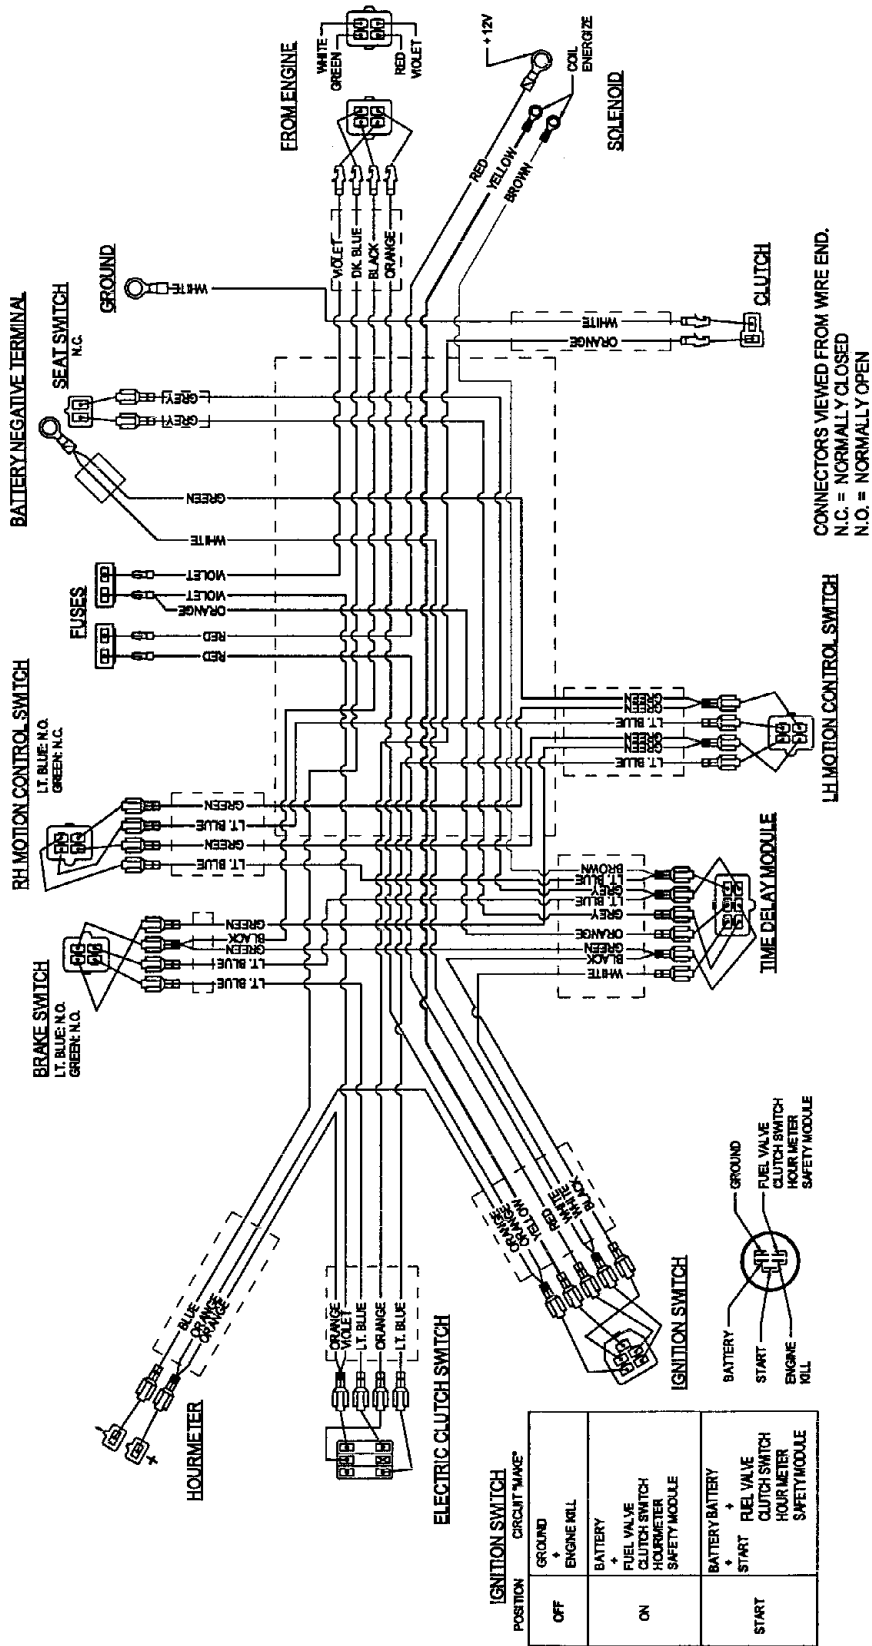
FROM ENGINE
WHITE
GREEN
RED
VIOLET
+12V
COIL ENERGIZE
SOLENOID
RED
YELLOW
BROWN
VIOLET
DK. BLUE
BLACK
ORANGE
GROUND
WHITE
CLUTCH
WHITE
ORANGE
SEAT SWITCH
N.C.
GREY
GREY
BATTERY NEGATIVE TERMINAL
GREEN
WHITE
CONNECTORS VIEWED FROM WIRE END.
N.C. = NORMALLY CLOSED
N.O. = NORMALLY OPEN
FUSES
VIOLET
VIOLET
ORANGE
RED
RED
LH MOTION CONTROL SWITCH
GREEN
GREEN
LT. BLUE
GREEN
GREEN
LT. BLUE
RH MOTION CONTROL SWITCH
LT. BLUE: N.O.
GREEN: N.C.
GREEN
LT. BLUE
GREEN
LT. BLUE
TIME DELAY MODULE
BROWN
LT. BLUE
GREY
LT. BLUE
GREY
ORANGE
GREEN
BLACK
WHITE
BRAKE SWITCH
LT. BLUE: N.O.
GREEN: N.O.
GREEN
BLACK
GREEN
LT. BLUE
LT. BLUE
HOURMETER
BLUE
ORANGE
ORANGE
-
+
ELECTRIC CLUTCH SWITCH
ORANGE
VIOLET
LT. BLUE
ORANGE
LT. BLUE
ORANGE
ORANGE
YELLOW
RED
WHITE
BLACK
IGNITION SWITCH
BATTERY
START
ENGINE KILL
GROUND
FUEL VALVE
CLUTCH SWITCH
HOUR METER
SAFETY MODULE

IGNITION SWITCH

| POSITION | CIRCUIT "MAKE" |
|---|---|
| OFF | GROUND + ENGINE KILL |
| ON | BATTERY + FUEL VALVE CLUTCH SWITCH HOURMETER SAFETY MODULE |
| START | BATTERY BATTERY + START FUEL VALVE CLUTCH SWITCH HOUR METER SAFETY MODULE |